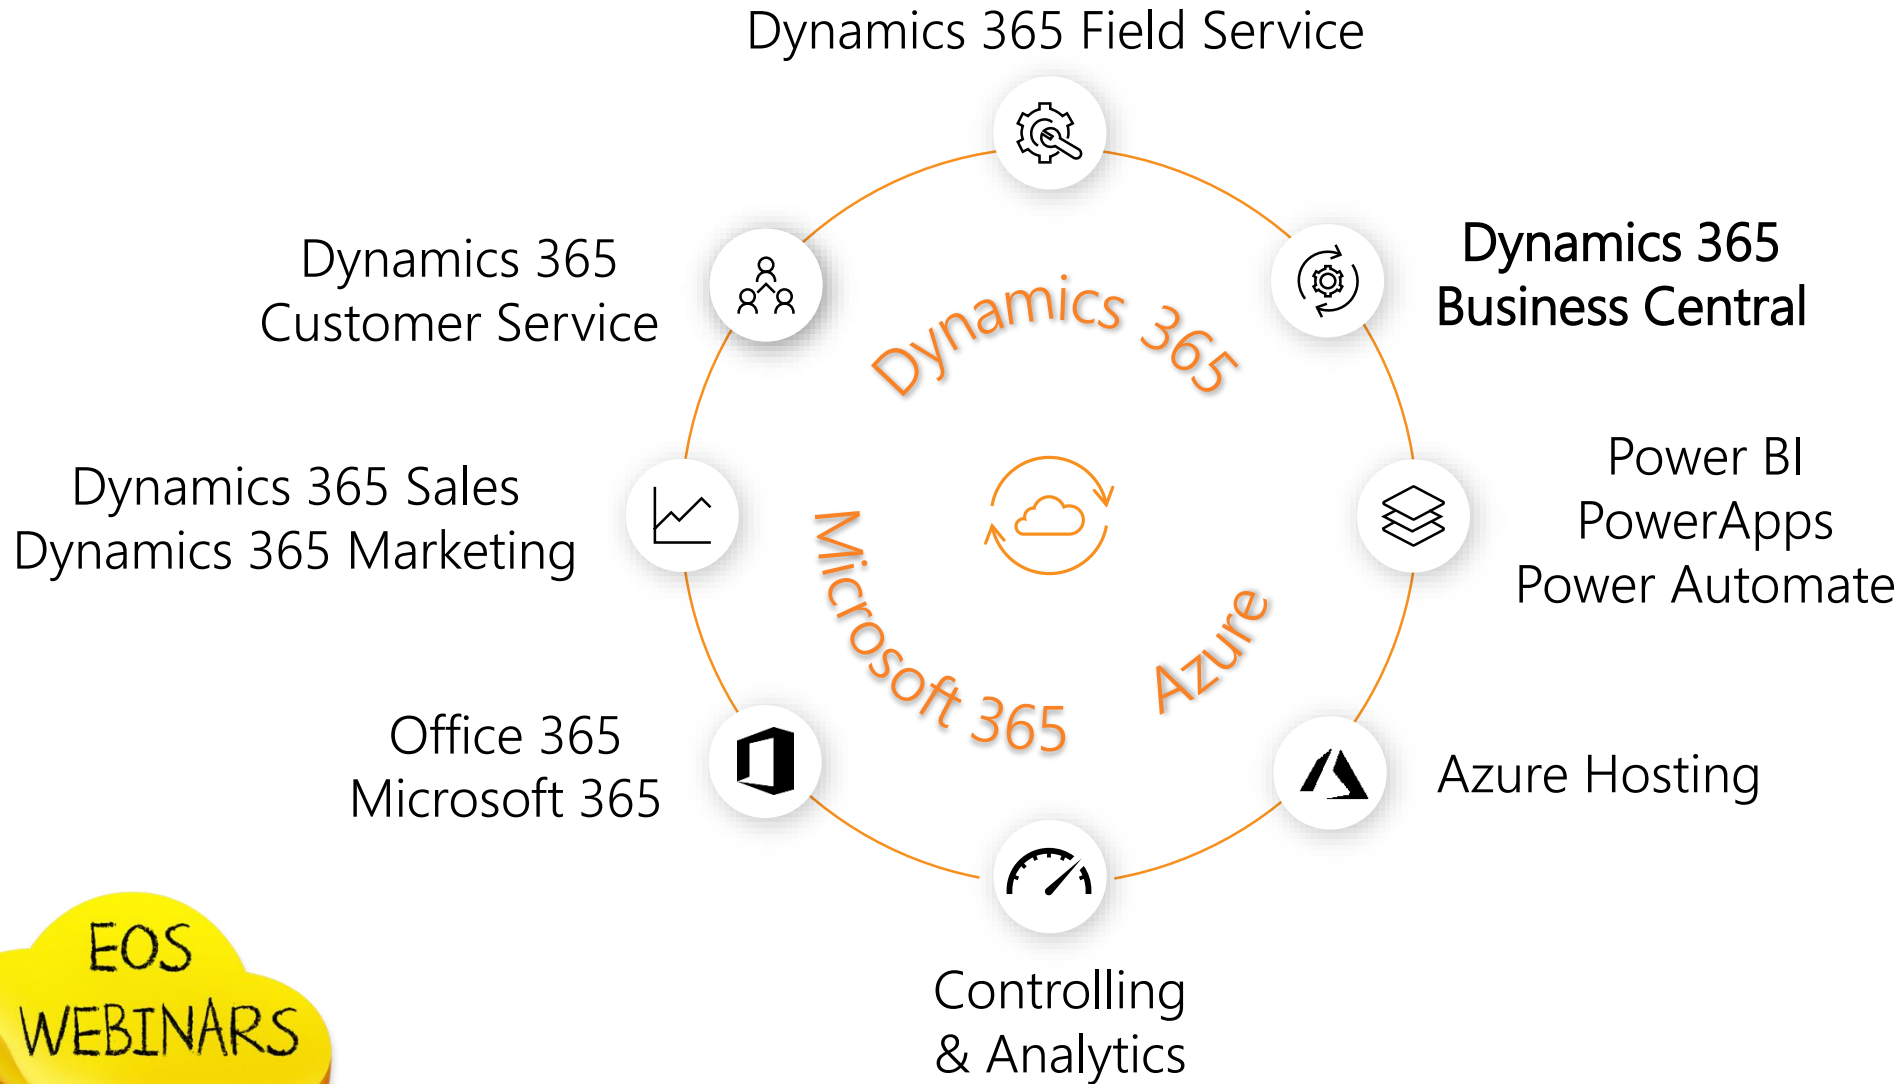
Dynamics 365 Field Service

Dynamics 365 Customer Service

Dynamics 365 Business Central

Dynamics 365

Dynamics 365 Sales
Dynamics 365 Marketing

Power BI
PowerApps
Power Automate

Microsoft 365

Azure

Office 365
Microsoft 365

Azure Hosting

Controlling
& Analytics

EOS
WEBINARS